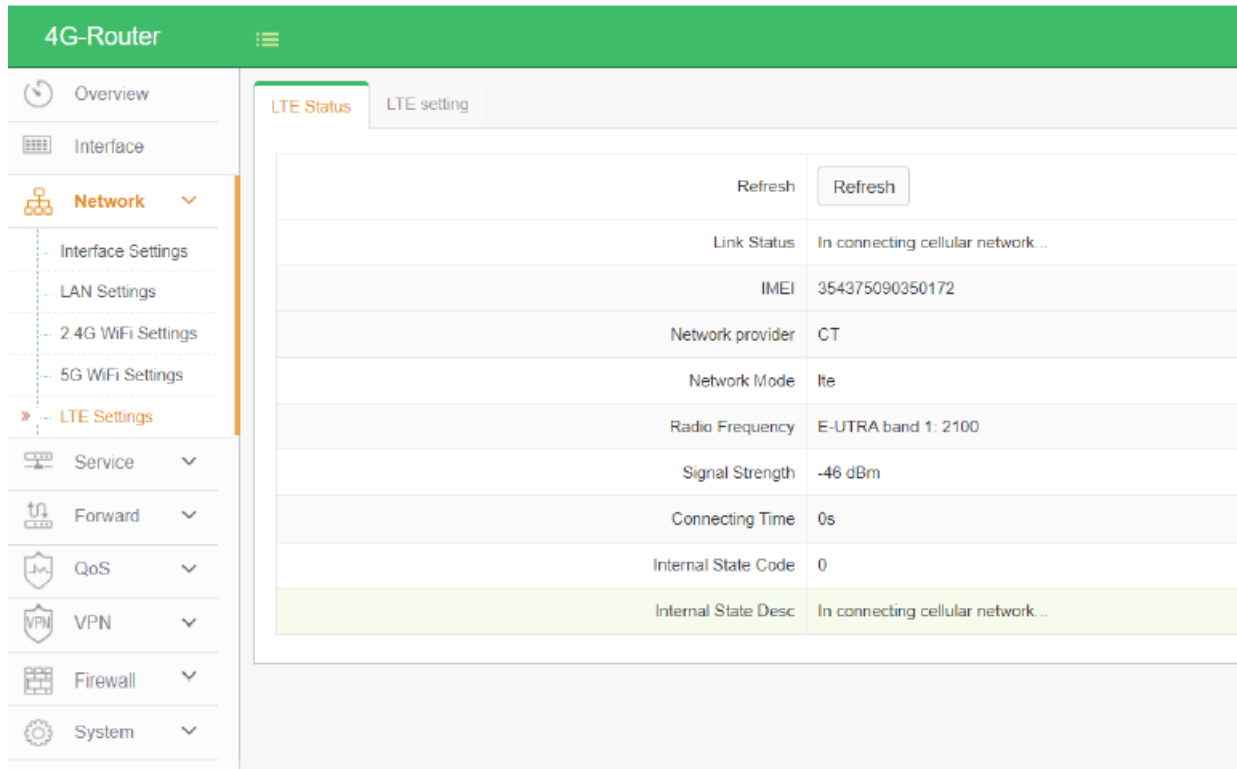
4G-Router

Overview
Interface
Network
Interface Settings
LAN Settings
2.4G WiFi Settings
5G WiFi Settings
» LTE Settings
Service
Forward
QoS
VPN
Firewall
System

LTE Status | LTE setting

| | |
|---|---|
| Refresh | Refresh |
| Link Status | In connecting cellular network... |
| IMEI | 354375090350172 |
| Network provider | CT |
| Network Mode | lte |
| Radio Frequency | E-UTRA band 1: 2100 |
| Signal Strength | -46 dBm |
| Connecting Time | 0s |
| Internal State Code | 0 |
| Internal State Desc | In connecting cellular network... |